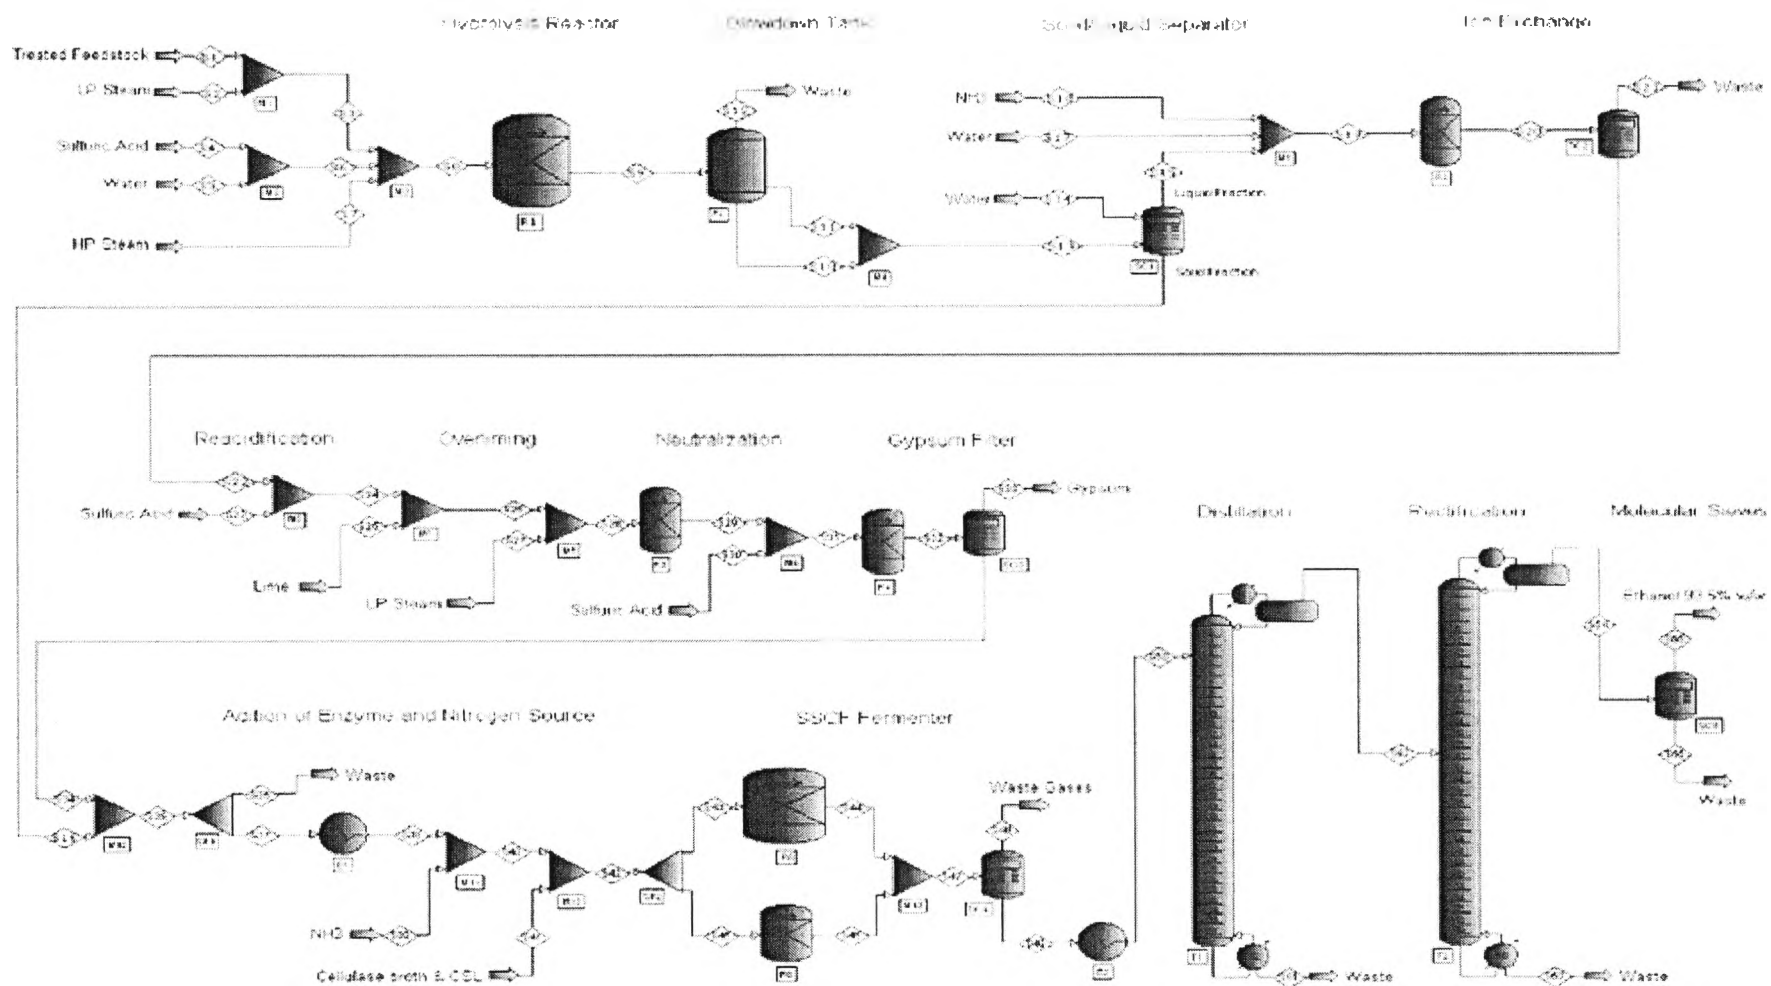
Hydrolysis Reactor

Blowdown Tank

Solid/Liquid Separator

Ion Exchange

Treated Feedstock

LP Steam

Sulfuric Acid

Water

HP Steam

Waste

NH3

Water

Water

Liquid Fraction

Solid Fraction

Waste

Reacidification

Overliming

Neutralization

Gypsum Filter

Sulfuric Acid

Lime

LP Steam

Sulfuric Acid

Gypsum

Distillation

Rectification

Molecular Sieves

Ethanol 99.5% w/w

Waste

Addition of Enzyme and Nitrogen Source

SSCF Fermenter

Waste

Waste Gases

NH3

Cellulase broth & CSL

Waste

Waste